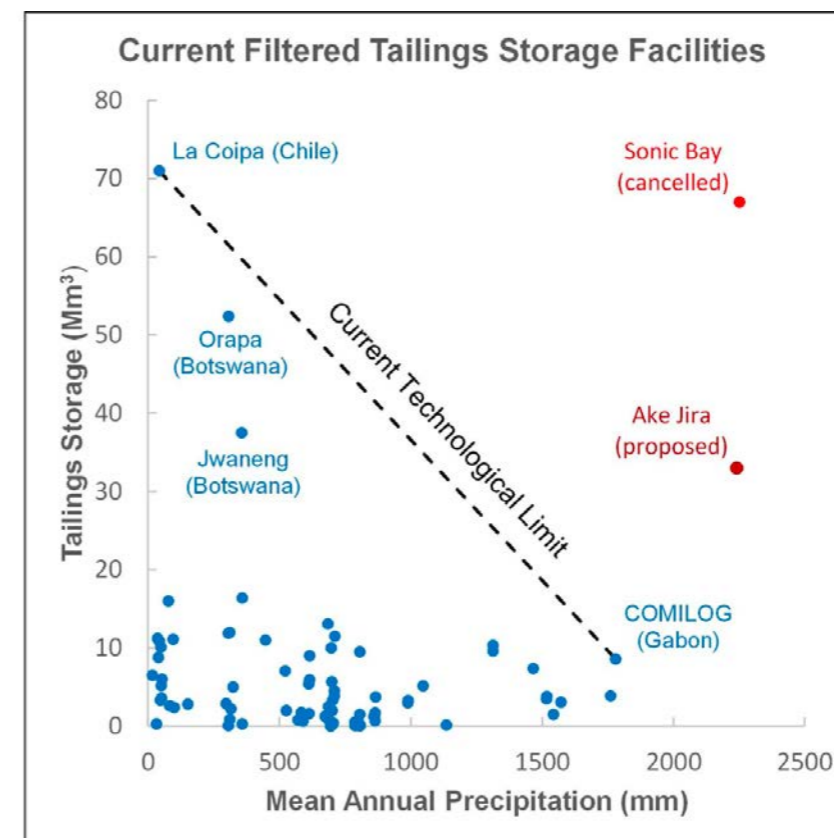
Current Filtered Tailings Storage Facilities

Tailings Storage ($Mm^3$)

80
70
60
50
40
30
20
10
0

La Coipa (Chile)

Orapa (Botswana)

Jwaneng (Botswana)

Current Technological Limit

Sonic Bay (cancelled)

Ake Jira (proposed)

COMILOG (Gabon)

0
500
1000
1500
2000
2500

Mean Annual Precipitation (mm)